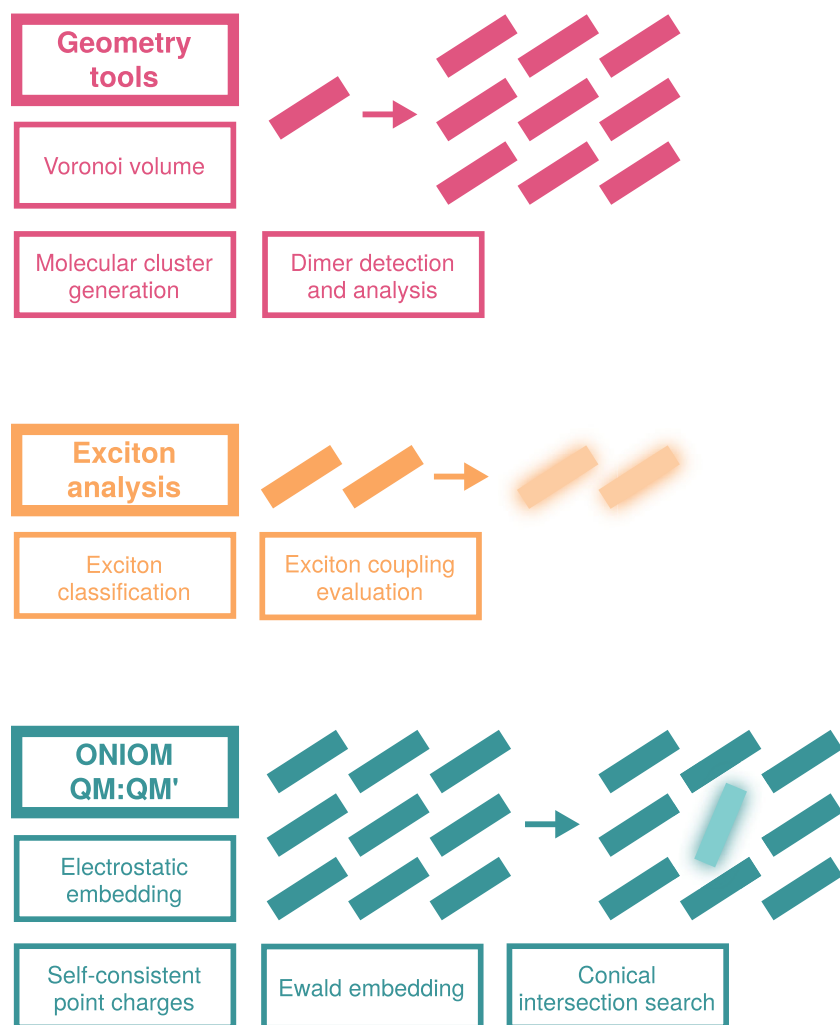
Geometry tools

Voronoi volume

Molecular cluster generation

Dimer detection and analysis

Exciton analysis

Exciton classification

Exciton coupling evaluation

ONIOM QM:QM'

Electrostatic embedding

Self-consistent point charges

Ewald embedding

Conical intersection search